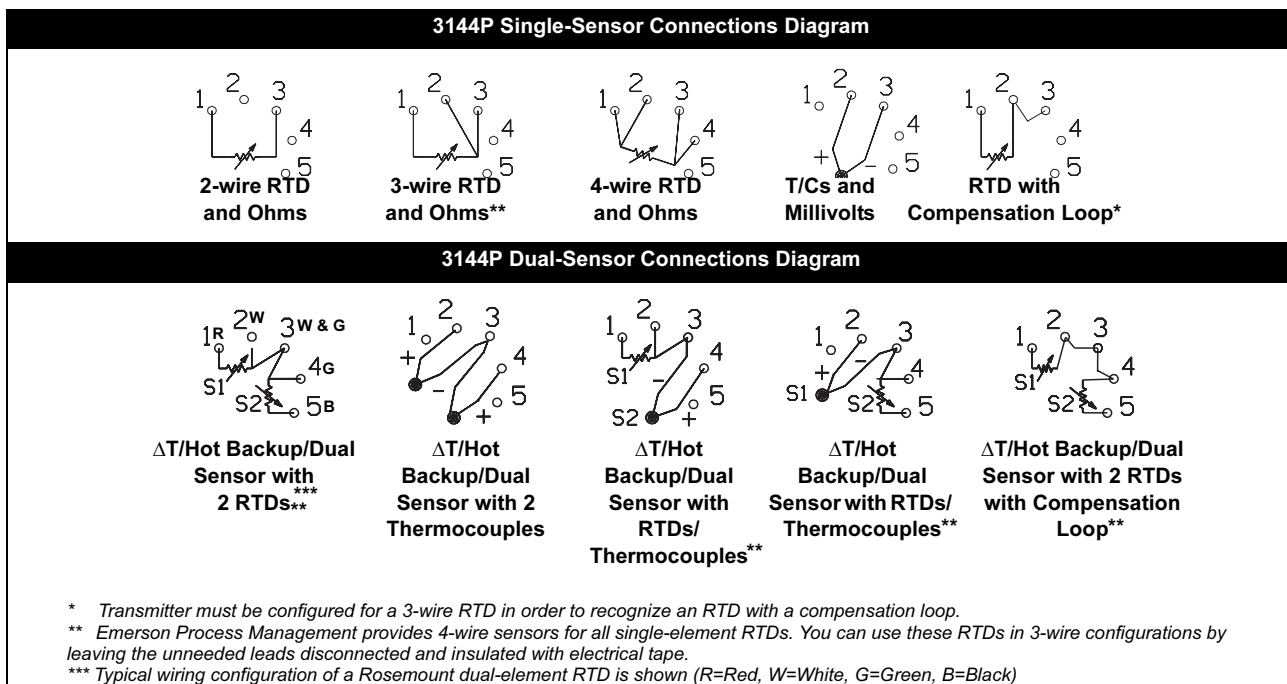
3144P Single-Sensor Connections Diagram

1 2 3 4 5
2-wire RTD and Ohms

1 2 3 4 5
3-wire RTD and Ohms**

1 2 3 4 5
4-wire RTD and Ohms

1 2 3 4 5 + –
T/Cs and Millivolts

1 2 3 4 5
RTD with Compensation Loop*

3144P Dual-Sensor Connections Diagram

1R 2W 3W & G 4G 5B S1 S2
ΔT/Hot Backup/Dual Sensor with 2 RTDs***

1 2 3 4 5 + – – +
ΔT/Hot Backup/Dual Sensor with 2 Thermocouples

1 2 3 4 5 S1 S2 – +
ΔT/Hot Backup/Dual Sensor with RTDs/ Thermocouples**

1 2 3 4 5 S1 S2 + –
ΔT/Hot Backup/Dual Sensor with RTDs/ Thermocouples**

1 2 3 4 5 S1 S2
ΔT/Hot Backup/Dual Sensor with 2 RTDs with Compensation Loop**

* Transmitter must be configured for a 3-wire RTD in order to recognize an RTD with a compensation loop.
** Emerson Process Management provides 4-wire sensors for all single-element RTDs. You can use these RTDs in 3-wire configurations by leaving the unneeded leads disconnected and insulated with electrical tape.
*** Typical wiring configuration of a Rosemount dual-element RTD is shown (R=Red, W=White, G=Green, B=Black)